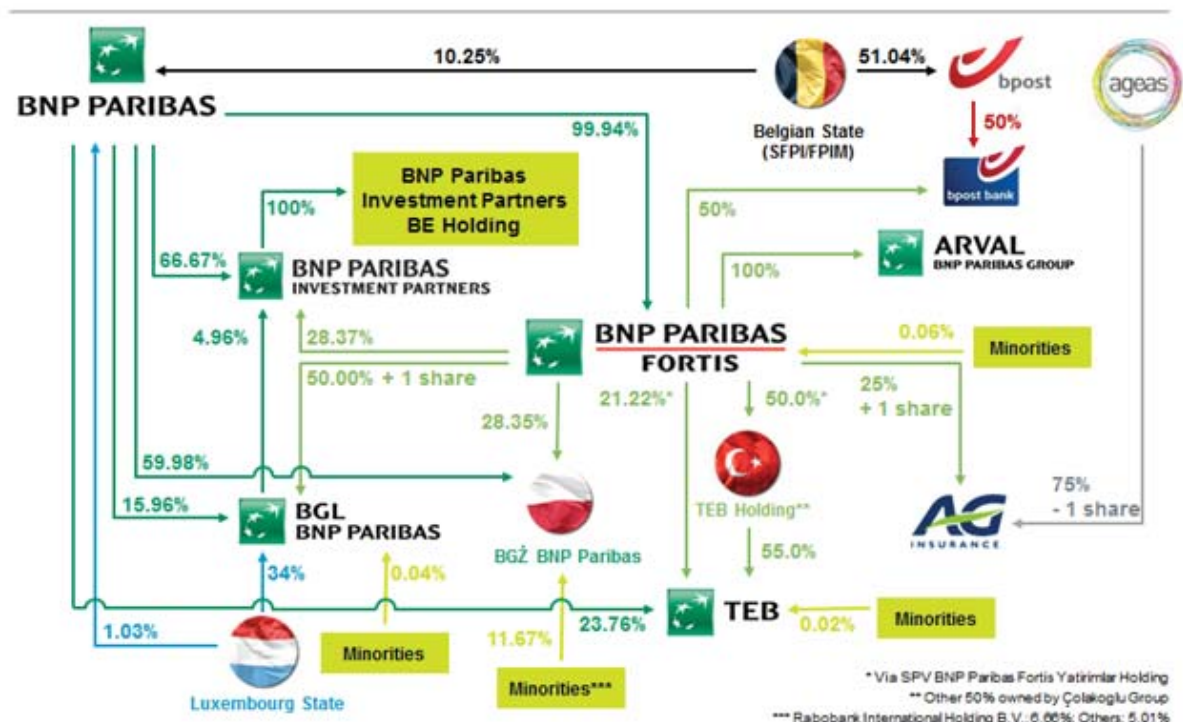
BNP PARIBAS

10.25%

51.04%

bpost

ageas

Belgian State (SFPI/FPIM)

50%

bpost bank

99.94%

BNP Paribas Investment Partners BE Holding

100%

50%

ARVAL BNP PARIBAS GROUP

100%

66.67%

BNP PARIBAS INVESTMENT PARTNERS

4.96%

28.37%

BNP PARIBAS FORTIS

0.06%

Minorities

50.00% + 1 share

21.22%*

50.0%*

25% + 1 share

28.35%

59.98%

TEB Holding**

75% - 1 share

15.96%

BGL BNP PARIBAS

BGŻ BNP Paribas

55.0%

AG INSURANCE

34%

0.04%

1.03%

11.67%

23.76%

TEB

0.02%

Minorities

Minorities

Luxembourg State

Minorities***

* Via SPV BNP Paribas Fortis Yatirimlar Holding

** Other 50% owned by Çolakoglu Group

*** Rabobank International Holding B.V.: 6.66%; Others: 5.01%